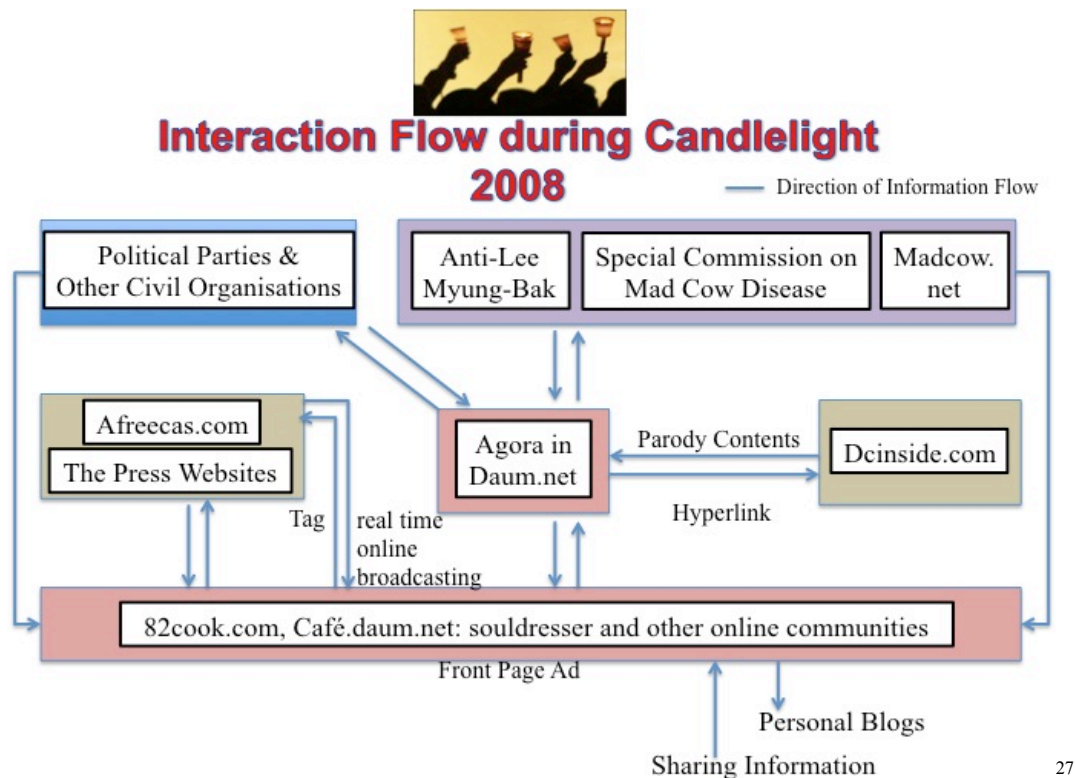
Interaction Flow during Candlelight 2008

Direction of Information Flow

Political Parties & Other Civil Organisations

Anti-Lee Myung-Bak

Special Commission on Mad Cow Disease

Madcow.net

Afreecas.com

The Press Websites

Agora in Daum.net

Parody Contents

Dcinside.com

Hyperlink

Tag

real time online broadcasting

82cook.com, Café.daum.net: souldresser and other online communities

Front Page Ad

Personal Blogs

Sharing Information

27